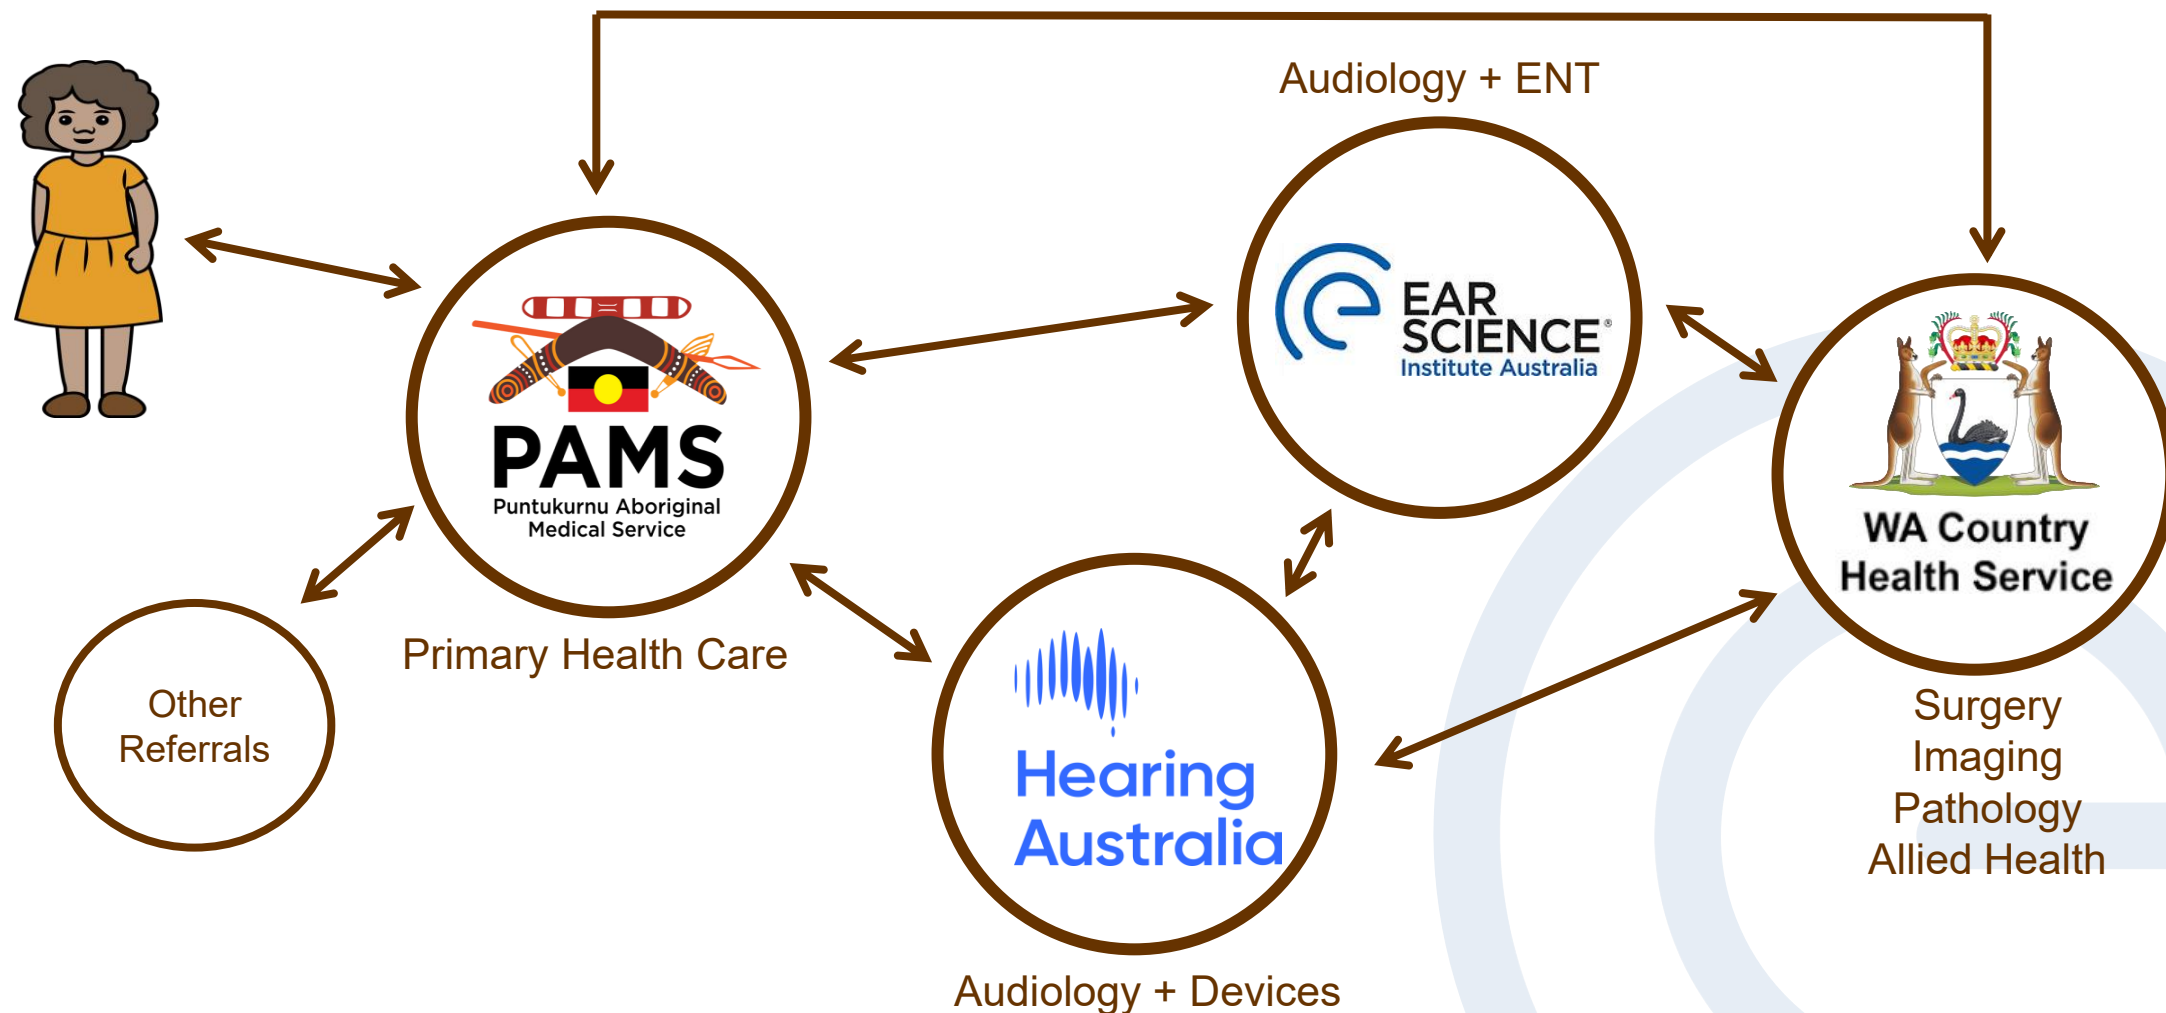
Audiology + ENT

PAMS
Puntukurnu Aboriginal Medical Service

Primary Health Care

EAR SCIENCE®
Institute Australia

WA Country Health Service

Surgery
Imaging
Pathology
Allied Health

Other Referrals

Hearing Australia

Audiology + Devices